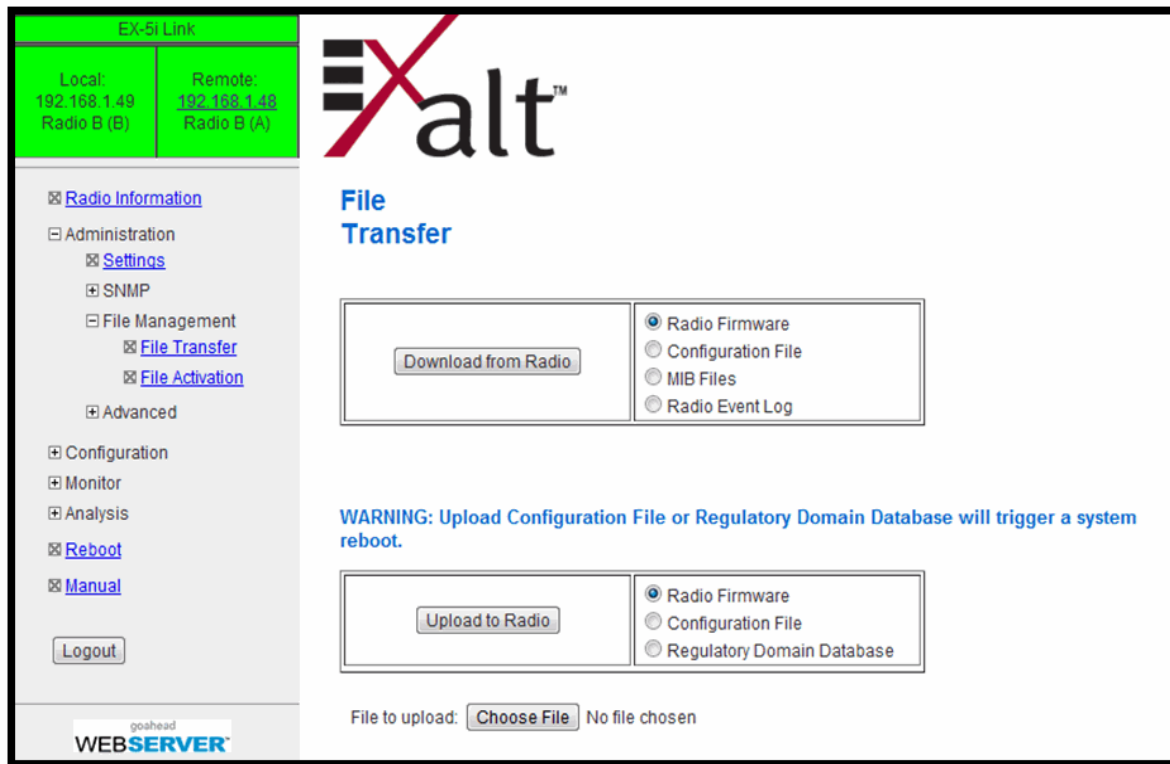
EX-5i Link

Local:
192.168.1.49
Radio B (B)

Remote:
192.168.1.48
Radio B (A)

⊠ Radio Information
⊟ Administration
⊠ Settings
⊞ SNMP
⊟ File Management
⊠ File Transfer
⊠ File Activation
⊞ Advanced
⊞ Configuration
⊞ Monitor
⊞ Analysis
⊠ Reboot
⊠ Manual

Logout

goahead
WEBSERVER

Exalt™

File Transfer

| Download from Radio | Radio Firmware<br>Configuration File<br>MIB Files<br>Radio Event Log |
|---|---|

WARNING: Upload Configuration File or Regulatory Domain Database will trigger a system reboot.

| Upload to Radio | Radio Firmware<br>Configuration File<br>Regulatory Domain Database |
|---|---|

File to upload: Choose File No file chosen